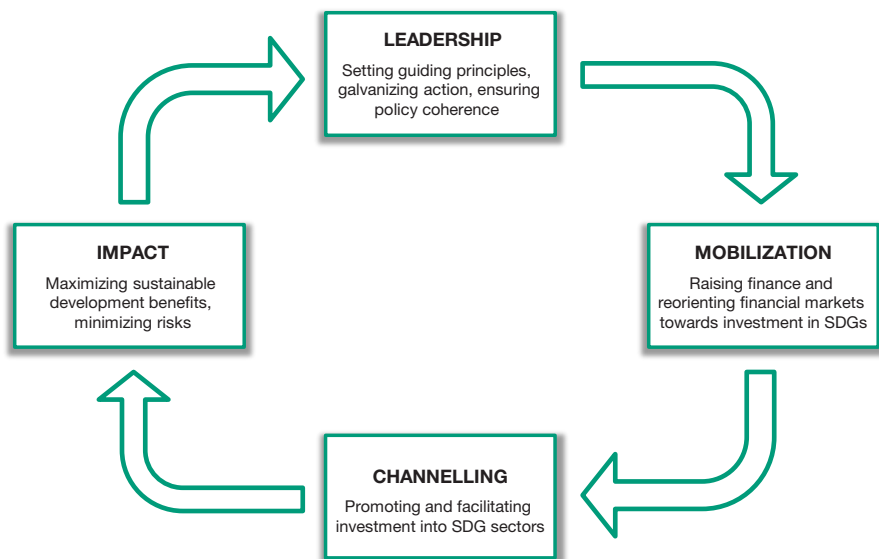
LEADERSHIP

Setting guiding principles, galvanizing action, ensuring policy coherence

MOBILIZATION

Raising finance and reorienting financial markets towards investment in SDGs

CHANNELLING

Promoting and facilitating investment into SDG sectors

IMPACT

Maximizing sustainable development benefits, minimizing risks